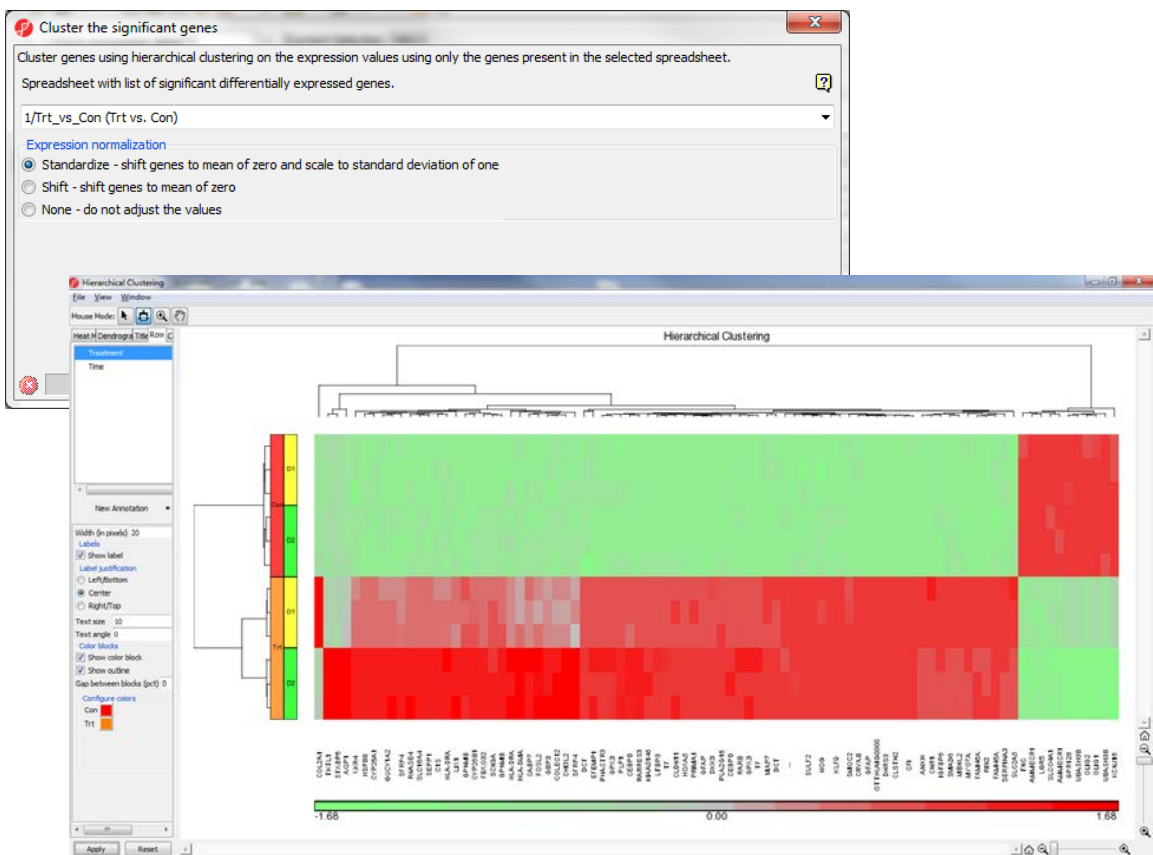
Cluster the significant genes

Cluster genes using hierarchical clustering on the expression values using only the genes present in the selected spreadsheet.

Spreadsheet with list of significant differentially expressed genes.

1/Trt_vs_Con (Trt vs. Con)

Expression normalization

Standardize - shift genes to mean of zero and scale to standard deviation of one

Shift - shift genes to mean of zero

None - do not adjust the values

Hierarchical Clustering

File View Window

Mouse Mode:

Heat M Dendrogra Title Row C

Treatment

Time

New Annotation

Width (in pixels) 20

Labels

Show label

Label justification

Left/Bottom

Center

Right/Top

Text size 10

Text angle 0

Color blocks

Show color block

Show outline

Gap between blocks (pct) 0

Configure colors

Con

Trt

Apply Reset

Hierarchical Clustering

Con

Trt

D1

D2

D1

D2

-1.68 0.00 1.68